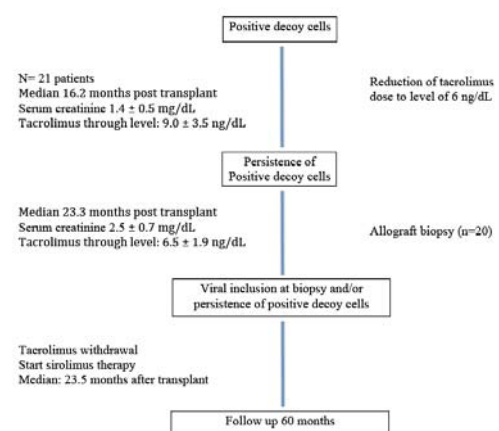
Positive decoy cells

N= 21 patients
Median 16.2 months post transplant
Serum creatinine 1.4 ± 0.5 mg/dL
Tacrolimus through level: 9.0 ± 3.5 ng/dL

Reduction of tacrolimus dose to level of 6 ng/dL

Persistence of Positive decoy cells

Median 23.3 months post transplant
Serum creatinine 2.5 ± 0.7 mg/dL
Tacrolimus through level: 6.5 ± 1.9 ng/dL

Allograft biopsy (n=20)

Viral inclusion at biopsy and/or persistence of positive decoy cells

Tacrolimus withdrawal
Start sirolimus therapy
Median: 23.5 months after transplant

Follow up 60 months